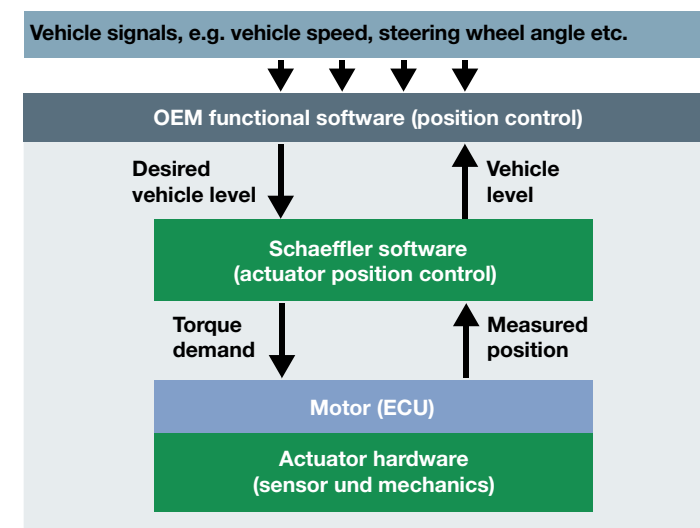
Vehicle signals, e.g. vehicle speed, steering wheel angle etc.

OEM functional software (position control)

Desired vehicle level

Vehicle level

Schaeffler software (actuator position control)

Torque demand

Measured position

Motor (ECU)

Actuator hardware (sensor und mechanics)